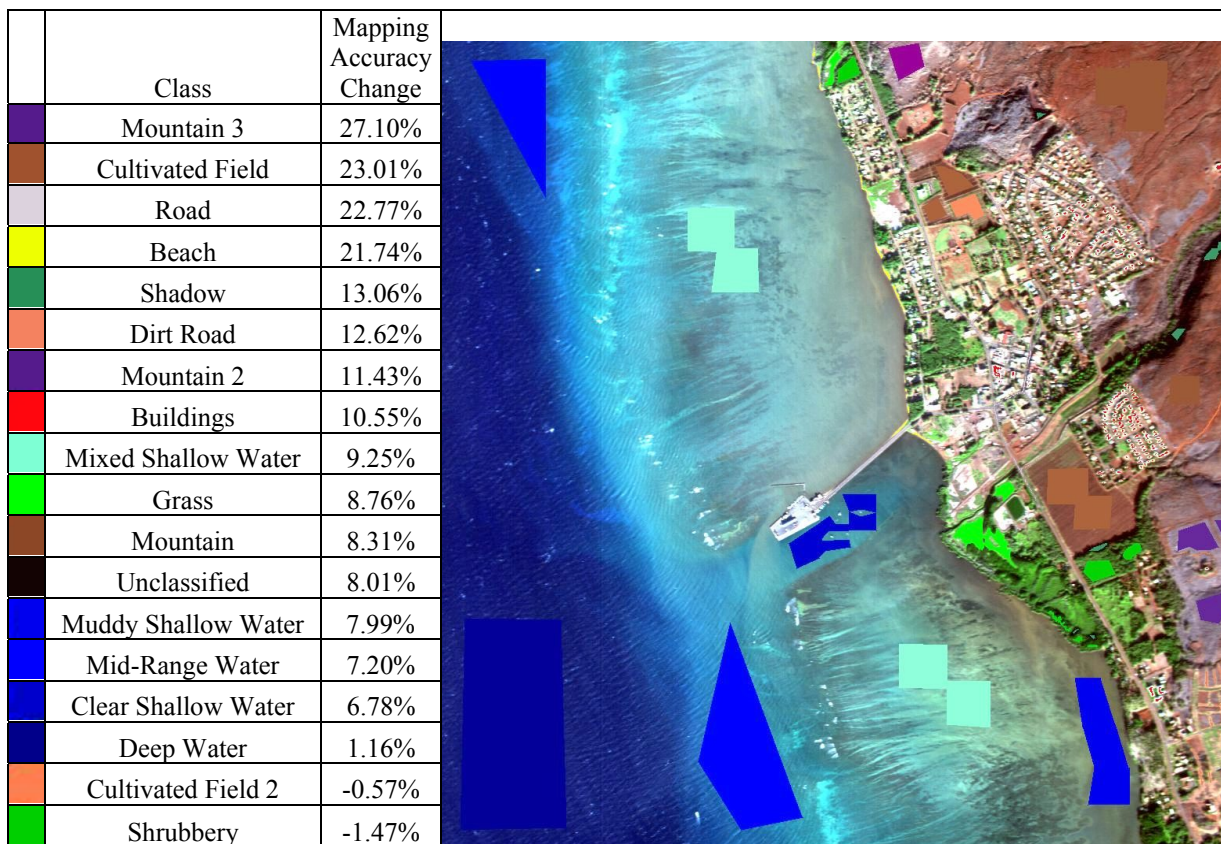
| | Class | Mapping Accuracy Change |
|---|---|---|
| | Mountain 3 | 27.10% |
| | Cultivated Field | 23.01% |
| | Road | 22.77% |
| | Beach | 21.74% |
| | Shadow | 13.06% |
| | Dirt Road | 12.62% |
| | Mountain 2 | 11.43% |
| | Buildings | 10.55% |
| | Mixed Shallow Water | 9.25% |
| | Grass | 8.76% |
| | Mountain | 8.31% |
| | Unclassified | 8.01% |
| | Muddy Shallow Water | 7.99% |
| | Mid-Range Water | 7.20% |
| | Clear Shallow Water | 6.78% |
| | Deep Water | 1.16% |
| | Cultivated Field 2 | -0.57% |
| | Shrubbery | -1.47% |